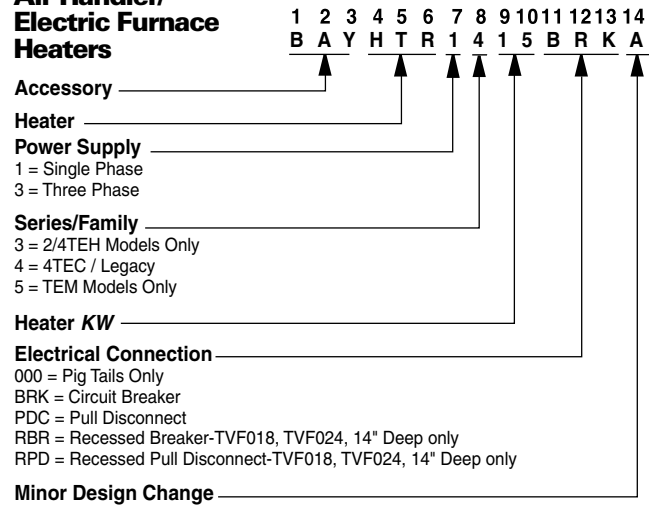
Electric Furnace Heaters

1 2 3 4 5 6 7 8 9 10 11 12 13 14
B A Y H T R 1 4 1 5 B R K A

Accessory

Heater

Power Supply
1 = Single Phase
3 = Three Phase

Series/Family
3 = 2/4TEH Models Only
4 = 4TEC / Legacy
5 = TEM Models Only

Heater *KW*

Electrical Connection
000 = Pig Tails Only
BRK = Circuit Breaker
PDC = Pull Disconnect
RBR = Recessed Breaker-TVF018, TVF024, 14" Deep only
RPD = Recessed Pull Disconnect-TVF018, TVF024, 14" Deep only

Minor Design Change